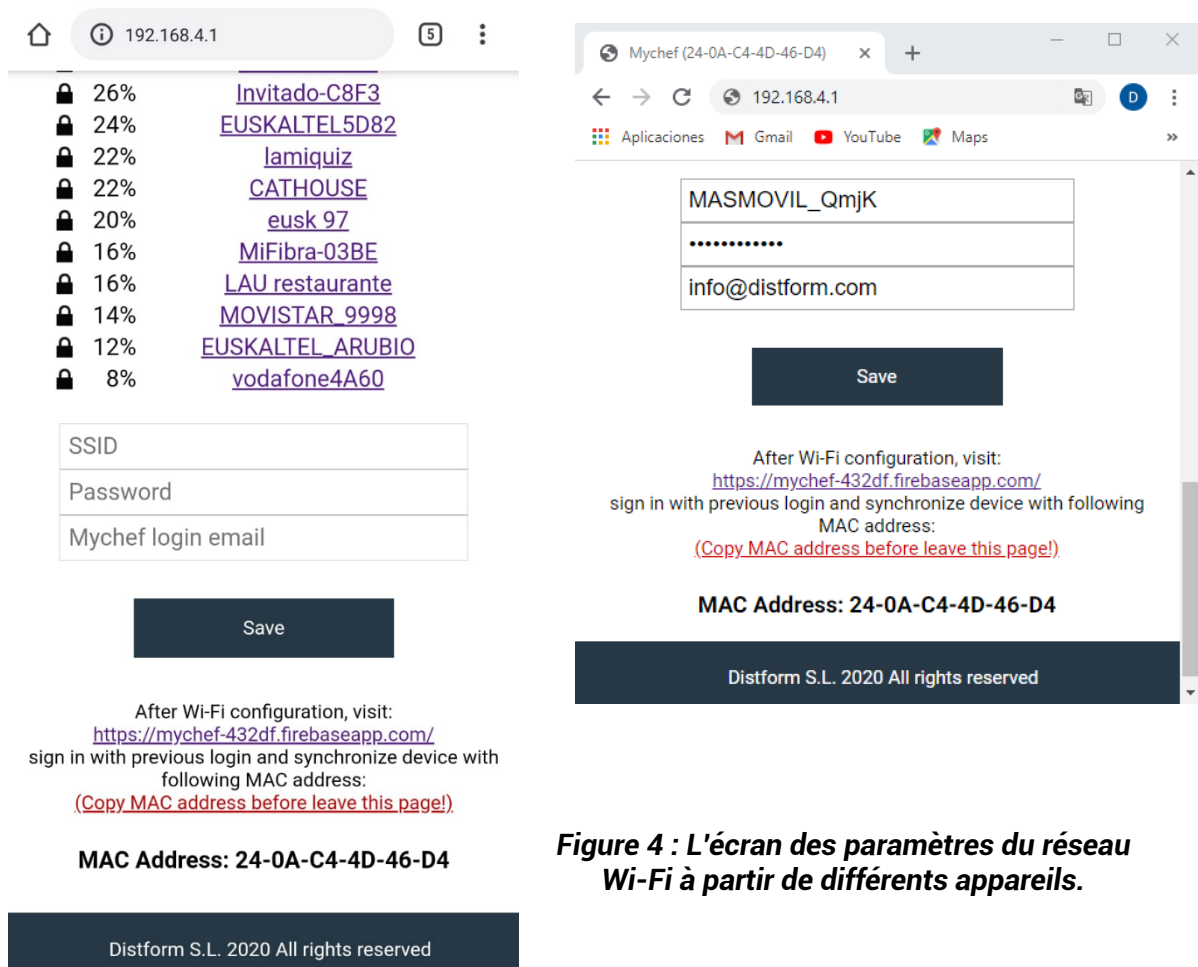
192.168.4.1

5

26% Invitado-C8F3
24% EUSKALTEL5D82
22% lamiquiz
22% CATHOUSE
20% eusk 97
16% MiFibra-03BE
16% LAU restaurante
14% MOVISTAR_9998
12% EUSKALTEL_ARUBIO
8% vodafone4A60

SSID

Password

Mychef login email

Save

After Wi-Fi configuration, visit:
https://mychef-432df.firebaseapp.com/
sign in with previous login and synchronize device with following MAC address:
(Copy MAC address before leave this page!)

MAC Address: 24-0A-C4-4D-46-D4

Distform S.L. 2020 All rights reserved

Mychef (24-0A-C4-4D-46-D4)

192.168.4.1

D

Aplicaciones Gmail YouTube Maps

MASMOVIL_QmjK

••••••••••••

info@distform.com

Save

After Wi-Fi configuration, visit:
https://mychef-432df.firebaseapp.com/
sign in with previous login and synchronize device with following MAC address:
(Copy MAC address before leave this page!)

MAC Address: 24-0A-C4-4D-46-D4

Distform S.L. 2020 All rights reserved

Figure 4 : L'écran des paramètres du réseau Wi-Fi à partir de différents appareils.